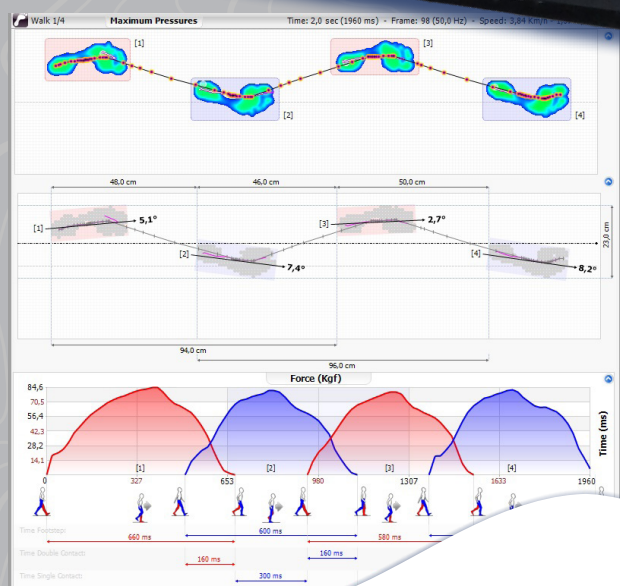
Walk 1/4

Maximum Pressures

Time: 2,0 sec (1960 ms) - Frame: 98 (50,0 Hz) - Speed: 3,84 Km/h - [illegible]

[1]

[2]

[3]

[4]

48,0 cm

46,0 cm

50,0 cm

[1]

5,1°

[2]

7,4°

[3]

2,7°

[4]

8,2°

23,0 cm

94,0 cm

96,0 cm

Force (Kgf)

84,6
70,5
56,4
42,3
28,2
14,1

Time (ms)

[1]
[2]
[3]
[4]

0
327
653
980
1307
1633
1960

Time Footstep:
660 ms
600 ms
580 ms

Time Double Contact:
160 ms
160 ms

Time Single Contact:
300 ms